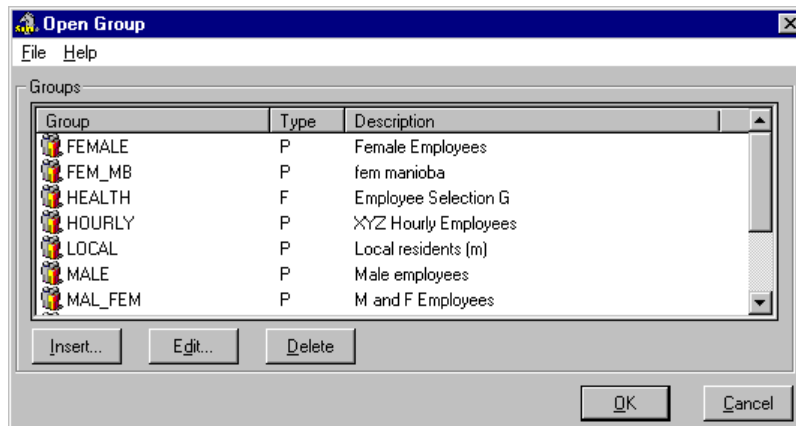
Open Group

File Help

Groups

| Group | Type | Description |
|---|---|---|
| FEMALE | P | Female Employees |
| FEM_MB | P | fem manioba |
| HEALTH | F | Employee Selection G |
| HOURLY | P | XYZ Hourly Employees |
| LOCAL | P | Local residents (m) |
| MALE | P | Male employees |
| MAL_FEM | P | M and F Employees |

Insert... Edit... Delete

OK Cancel